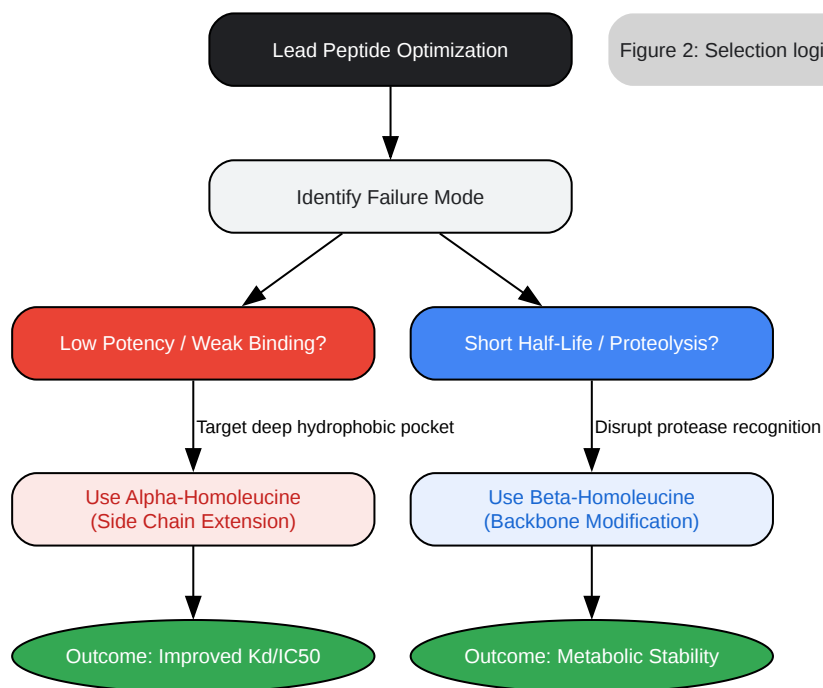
Lead Peptide Optimization

Figure 2: Selection logi

Identify Failure Mode

Low Potency / Weak Binding?

Short Half-Life / Proteolysis?

Target deep hydrophobic pocket

Disrupt protease recognition

Use Alpha-Homoleucine
(Side Chain Extension)

Use Beta-Homoleucine
(Backbone Modification)

Outcome: Improved Kd/IC50

Outcome: Metabolic Stability